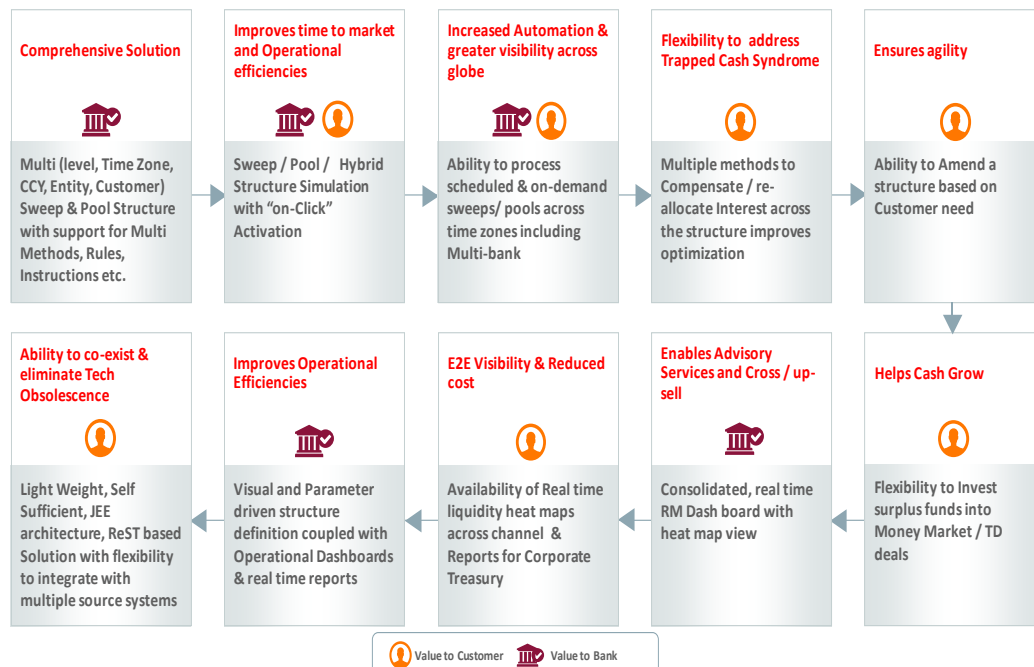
Comprehensive Solution

Multi (level, Time Zone, CCY, Entity, Customer) Sweep & Pool Structure with support for Multi Methods, Rules, Instructions etc.

Improves time to market and Operational efficiencies

Sweep / Pool / Hybrid Structure Simulation with "on-Click" Activation

Increased Automation & greater visibility across globe

Ability to process scheduled & on-demand sweeps/ pools across time zones including Multi-bank

Flexibility to address Trapped Cash Syndrome

Multiple methods to Compensate / re-allocate Interest across the structure improves optimization

Ensures agility

Ability to Amend a structure based on Customer need

Helps Cash Grow

Flexibility to Invest surplus funds into Money Market / TD deals

Enables Advisory Services and Cross / up-sell

Consolidated, real time RM Dash board with heat map view

E2E Visibility & Reduced cost

Availability of Real time liquidity heat maps across channel & Reports for Corporate Treasury

Improves Operational Efficiencies

Visual and Parameter driven structure definition coupled with Operational Dashboards & real time reports

Ability to co-exist & eliminate Tech Obsolescence

Light Weight, Self Sufficient, JEE architecture, ReST based Solution with flexibility to integrate with multiple source systems

Value to Customer Value to Bank